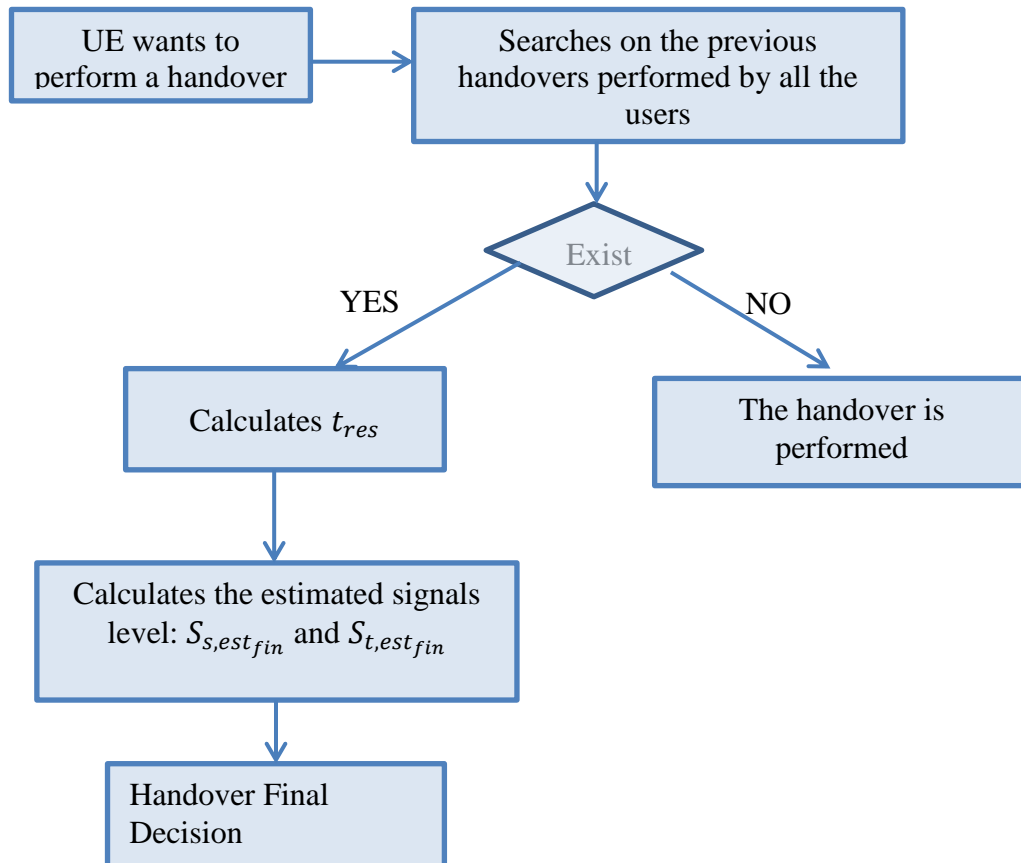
UE wants to perform a handover

Searches on the previous handovers performed by all the users

Exist

YES

NO

Calculates $t_{res}$

The handover is performed

Calculates the estimated signals level: $S_{s,est_{fin}}$ and $S_{t,est_{fin}}$

Handover Final Decision